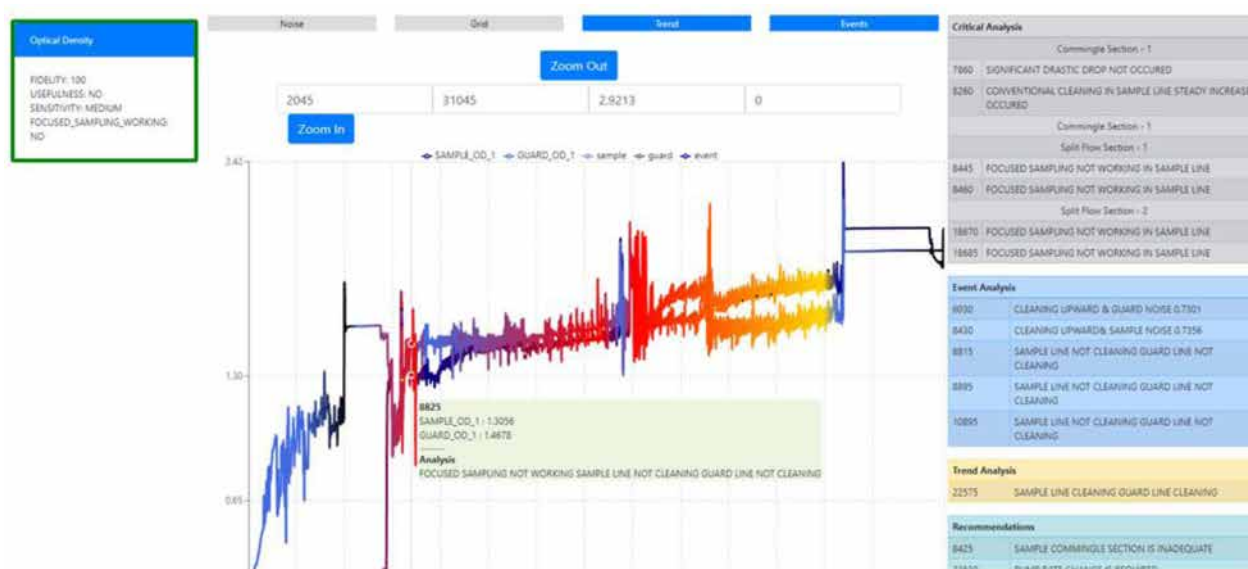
Optical Density

FIDELITY: 100
USEFULNESS: NO
SENSITIVITY: MEDIUM
FOCUSED_SAMPLING_WORKING: NO

Noise | Grid | Trend | Events

Zoom Out

| 2045 | 31045 | 2.9213 | 0 |
|---|---|---|---|

Zoom In

SAMPLE_OD_1 GUARD_OD_1 sample guard event

2.42
1.30
0.65

8825
SAMPLE_OD_1 : 1.3056
GUARD_OD_1 : 1.4678
Analysis
FOCUSED SAMPLING NOT WORKING SAMPLE LINE NOT CLEANING GUARD LINE NOT CLEANING

Critical Analysis

| Commingle Section - 1 | |
|---|---|
| 7860 | SIGNIFICANT DRASTIC DROP NOT OCCURED |
| 8260 | CONVENTIONAL CLEANING IN SAMPLE LINE STEADY INCREASE OCCURED |
| Commingle Section - 1 | |
| Split Flow Section - 1 | |
| 8445 | FOCUSED SAMPLING NOT WORKING IN SAMPLE LINE |
| 8460 | FOCUSED SAMPLING NOT WORKING IN SAMPLE LINE |
| Split Flow Section - 2 | |
| 18670 | FOCUSED SAMPLING NOT WORKING IN SAMPLE LINE |
| 18685 | FOCUSED SAMPLING NOT WORKING IN SAMPLE LINE |

Event Analysis

| 8030 | CLEANING UPWARD & GUARD NOISE 0.7301 |
|---|---|
| 8430 | CLEANING UPWARD& SAMPLE NOISE 0.7356 |
| 8815 | SAMPLE LINE NOT CLEANING GUARD LINE NOT CLEANING |
| 8895 | SAMPLE LINE NOT CLEANING GUARD LINE NOT CLEANING |
| 10895 | SAMPLE LINE NOT CLEANING GUARD LINE NOT CLEANING |

Trend Analysis

| 22575 | SAMPLE LINE CLEANING GUARD LINE CLEANING |
|---|---|

Recommendations

| 8425 | SAMPLE COMMINGLE SECTION IS INADEQUATE |
|---|---|
| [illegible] | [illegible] |